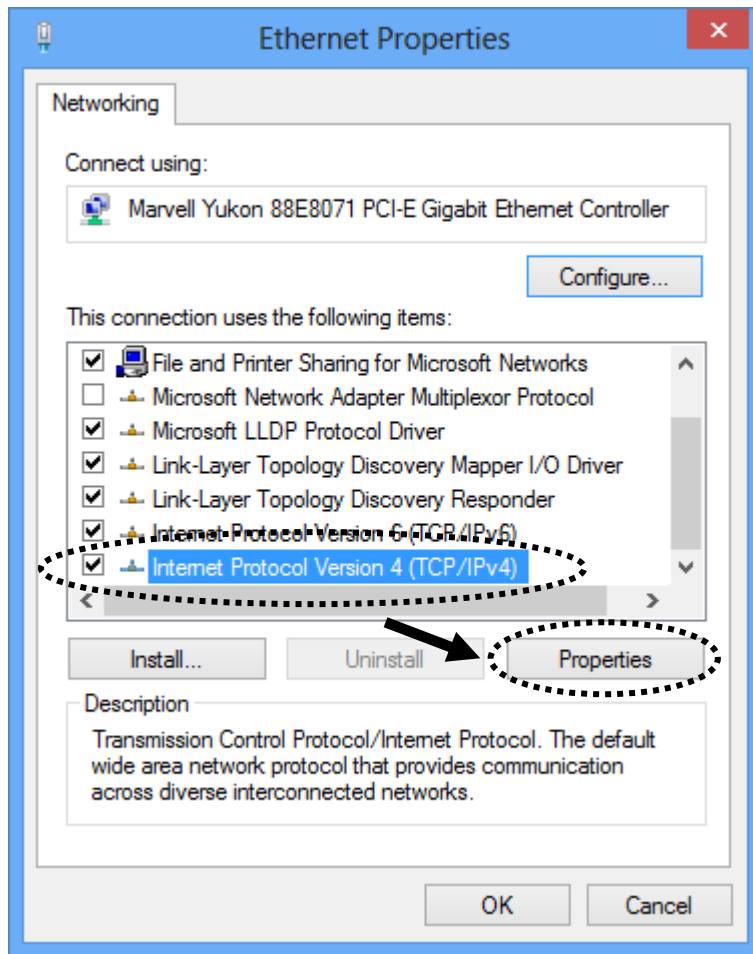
Ethernet Properties

Networking

Connect using:

Marvell Yukon 88E8071 PCI-E Gigabit Ethernet Controller

Configure...

This connection uses the following items:

File and Printer Sharing for Microsoft Networks
Microsoft Network Adapter Multiplexor Protocol
Microsoft LLDP Protocol Driver
Link-Layer Topology Discovery Mapper I/O Driver
Link-Layer Topology Discovery Responder
Internet Protocol Version 6 (TCP/IPv6)
Internet Protocol Version 4 (TCP/IPv4)

Install...
Uninstall
Properties

Description

Transmission Control Protocol/Internet Protocol. The default wide area network protocol that provides communication across diverse interconnected networks.

OK
Cancel